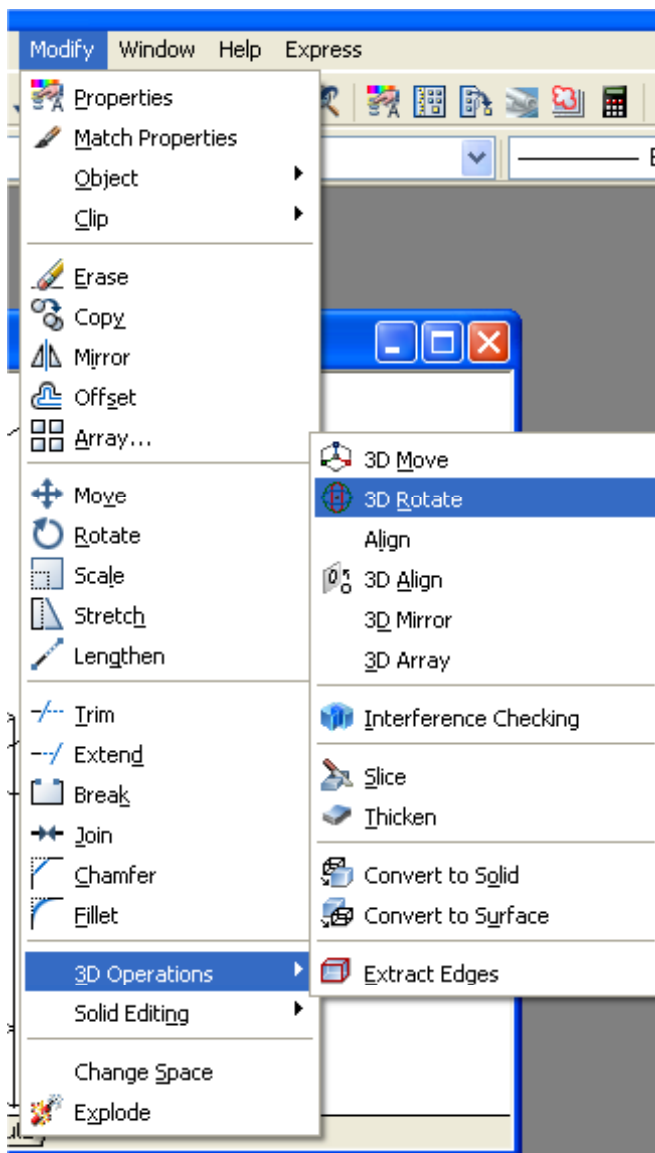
Modify Window Help Express

Properties
Match Properties
Object
Clip

Erase
Copy
Mirror
Offset
Array...

Move
Rotate
Scale
Stretch
Lengthen

Trim
Extend
Break
Join
Chamfer
Fillet

3D Operations
Solid Editing

Change Space
Explode

3D Move
3D Rotate
Align
3D Align
3D Mirror
3D Array

Interference Checking

Slice
Thicken

Convert to Solid
Convert to Surface

Extract Edges